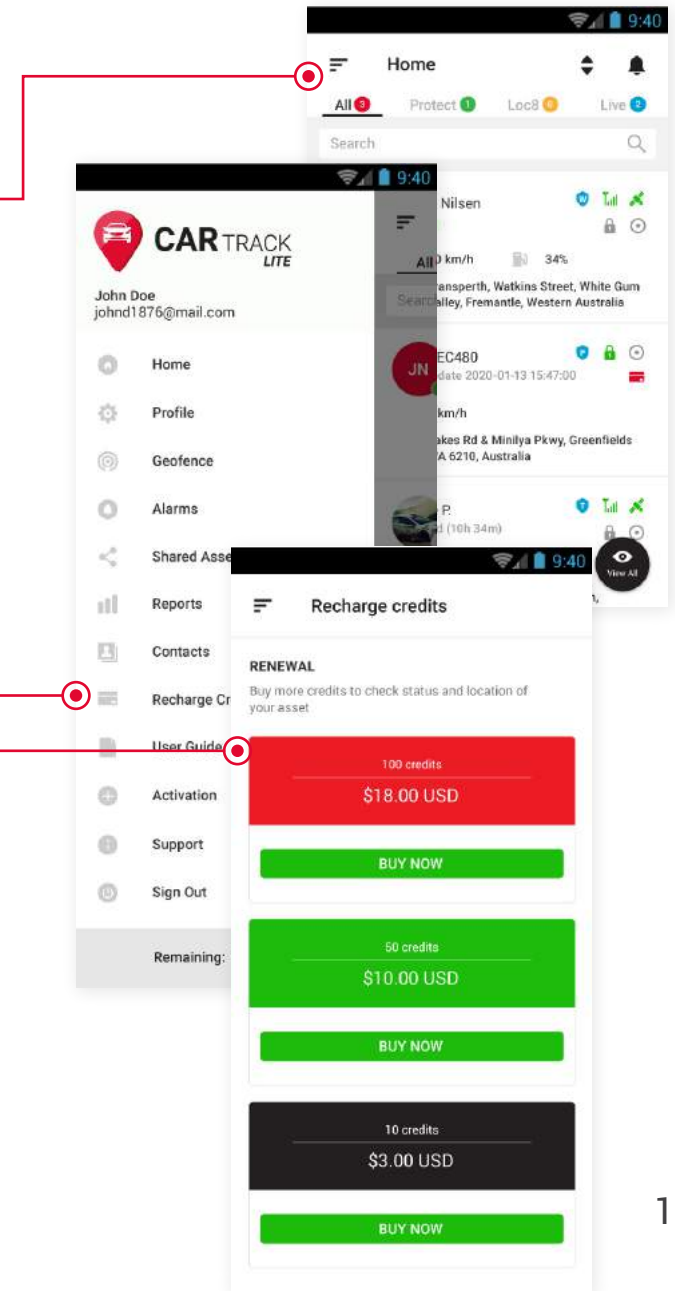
9:40

Home

All 3 Protect 1 Loc8 0 Live 2

Search

Nilsen

0 km/h 34%

ansperth, Watkins Street, White Gum alley, Fremantle, Western Australia

EC480

date 2020-01-13 15:47:00

km/h

akes Rd & Minilya Pkwy, Greenfields A 6210, Australia

P.

d (10h 34m)

View All

9:40

CAR TRACK LITE

John Doe
johnd1876@mail.com

Home

Profile

Geofence

Alarms

Shared Asse

Reports

Contacts

Recharge Cr

User Guide

Activation

Support

Sign Out

Remaining:

All

Searc

JN

9:40

Recharge credits

RENEWAL

Buy more credits to check status and location of your asset

100 credits

$18.00 USD

BUY NOW

50 credits

$10.00 USD

BUY NOW

10 credits

$3.00 USD

BUY NOW

1